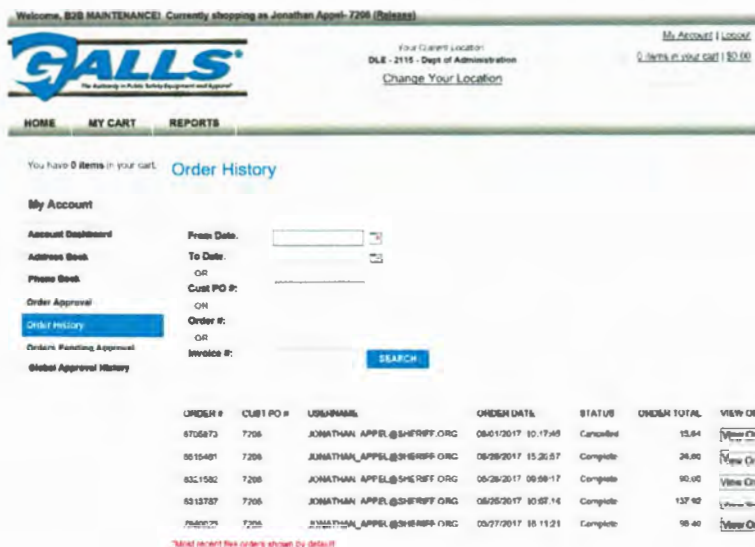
Welcome, B2B MAINTENANCE! Currently shopping as Jonathan Appel- 7206 (Release)

My Account | Logout

GALLS

The Authority in Public Safety Equipment and Apparel

Your Current Location
DLE - 2115 - Dept of Administration
Change Your Location

0 items in your cart | $0.00

HOME MY CART REPORTS

You have 0 items in your cart.

Order History

My Account

Account Dashboard
Address Book
Phone Book
Order Approval
Order History
Orders Pending Approval
Global Approval History

From Date.
To Date.
OR
Cust PO #:
OR
Order #:
OR
Invoice #:

SEARCH

| ORDER # | CUST PO # | USERNAME | ORDER DATE | STATUS | ORDER TOTAL | VIEW OR |
|---|---|---|---|---|---|---|
| 6705873 | 7206 | JONATHAN_APPEL@SHERIFF.ORG | 08/01/2017 10:17:46 | Cancelled | 15.64 | View Or |
| 6615481 | 7206 | JONATHAN_APPEL@SHERIFF.ORG | 06/29/2017 15:26:57 | Complete | 24.00 | View Or |
| 6321582 | 7206 | JONATHAN_APPEL@SHERIFF.ORG | 06/28/2017 09:58:17 | Complete | 90.00 | View Or |
| 6313787 | 7206 | JONATHAN_APPEL@SHERIFF.ORG | 06/26/2017 10:07:14 | Complete | 137.92 | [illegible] |
| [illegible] | 7206 | JONATHAN_APPEL@SHERIFF.ORG | 05/27/2017 15:11:21 | Complete | 98.40 | View Or |

*Most recent five orders shown by default.